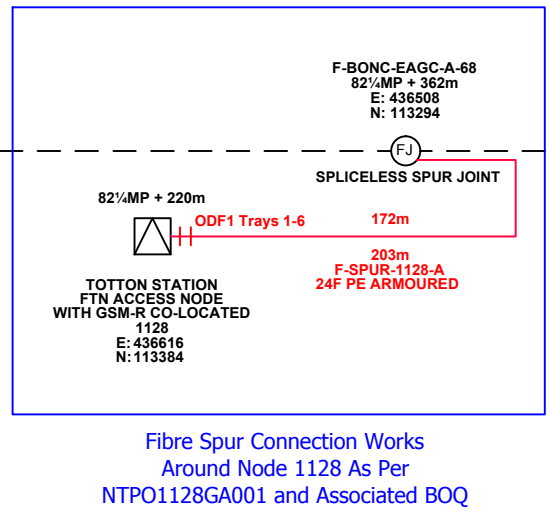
F-BONC-EAGC-A-68
82¼MP + 362m
E: 436508
N: 113294

FJ

SPLICELESS SPUR JOINT

82¼MP + 220m

ODF1 Trays 1-6

172m

203m
F-SPUR-1128-A
24F PE ARMOURED

TOTTON STATION
FTN ACCESS NODE
WITH GSM-R CO-LOCATED
1128
E: 436616
N: 113384

Fibre Spur Connection Works
Around Node 1128 As Per
NTPO1128GA001 and Associated BOQ